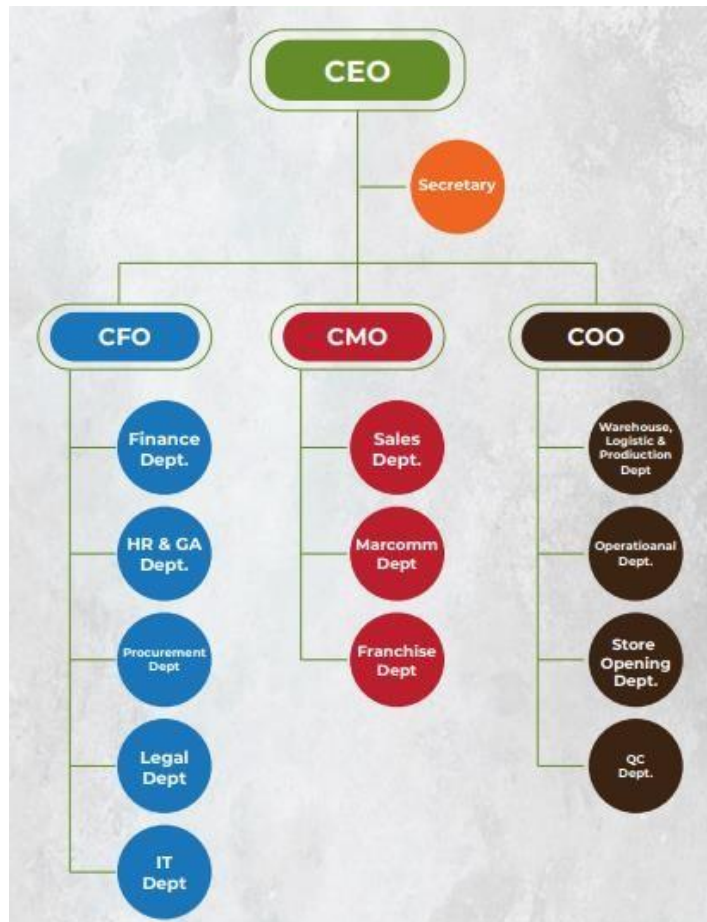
CEO

Secretary

CFO

Finance Dept.

HR & GA Dept.

Procurement Dept

Legal Dept

IT Dept

CMO

Sales Dept.

Marcomm Dept

Franchise Dept

COO

Warehouse, Logistic & Production Dept

Operatioanal Dept.

Store Opening Dept.

QC Dept.